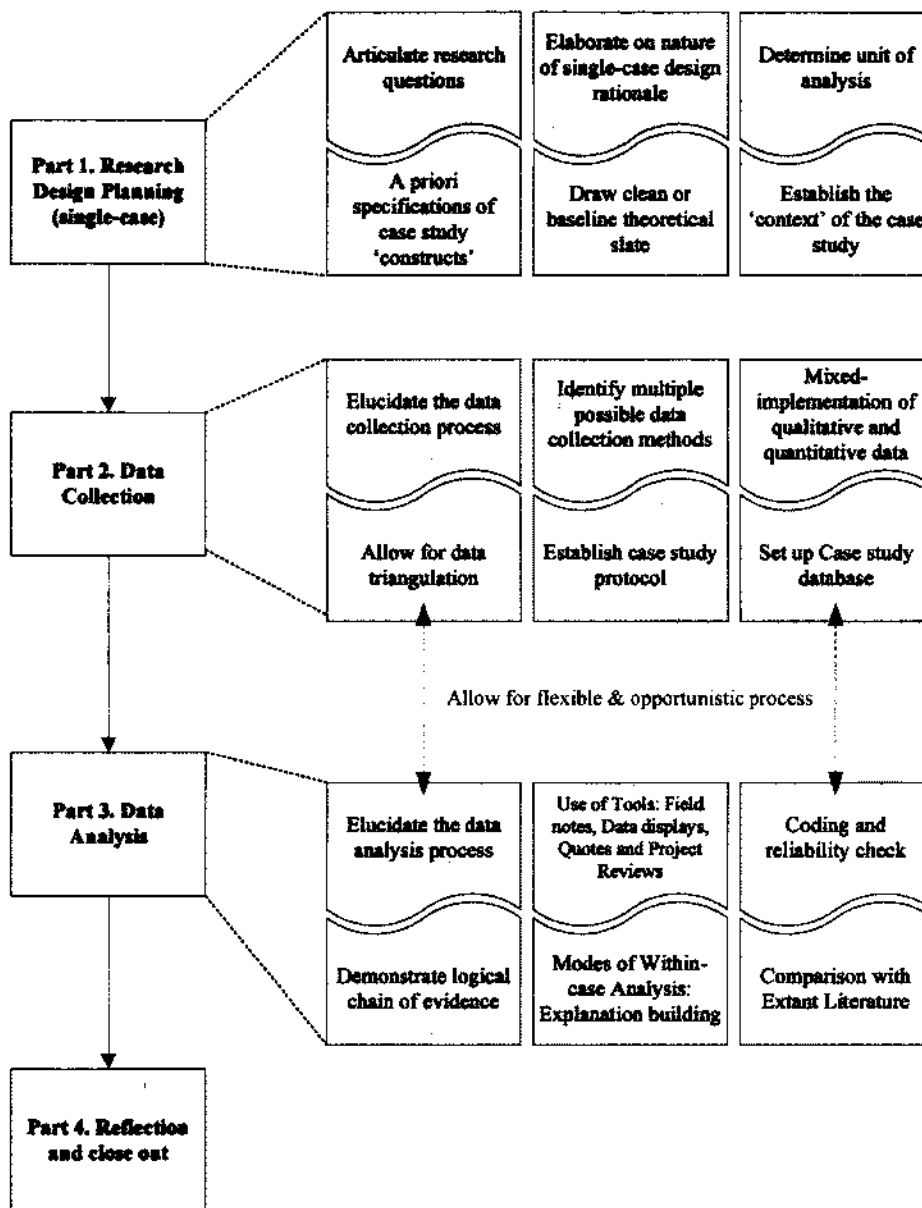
Part 1. Research Design Planning (single-case)

Articulate research questions

A priori specifications of case study 'constructs'

Elaborate on nature of single-case design rationale

Draw clean or baseline theoretical slate

Determine unit of analysis

Establish the 'context' of the case study

Part 2. Data Collection

Elucidate the data collection process

Allow for data triangulation

Identify multiple possible data collection methods

Establish case study protocol

Mixed-implementation of qualitative and quantitative data

Set up Case study database

Allow for flexible & opportunistic process

Part 3. Data Analysis

Elucidate the data analysis process

Demonstrate logical chain of evidence

Use of Tools: Field notes, Data displays, Quotes and Project Reviews

Modes of Within-case Analysis: Explanation building

Coding and reliability check

Comparison with Extant Literature

Part 4. Reflection and close out